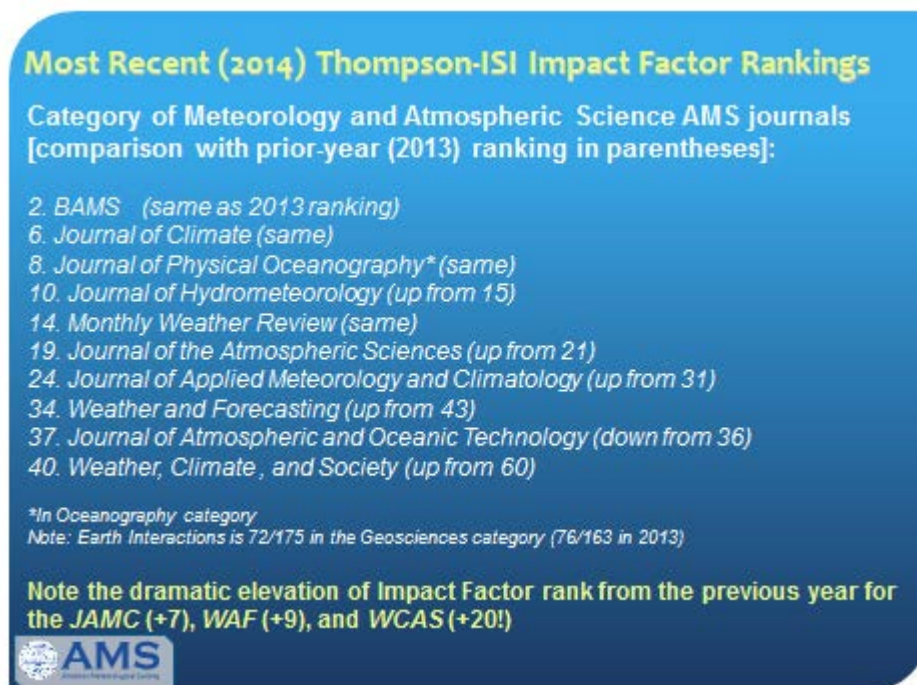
Most Recent (2014) Thompson-ISI Impact Factor Rankings

Category of Meteorology and Atmospheric Science AMS journals [comparison with prior-year (2013) ranking in parentheses]:

2. BAMS (same as 2013 ranking)
6. Journal of Climate (same)
8. Journal of Physical Oceanography* (same)
10. Journal of Hydrometeorology (up from 15)
14. Monthly Weather Review (same)
19. Journal of the Atmospheric Sciences (up from 21)
24. Journal of Applied Meteorology and Climatology (up from 31)
34. Weather and Forecasting (up from 43)
37. Journal of Atmospheric and Oceanic Technology (down from 36)
40. Weather, Climate , and Society (up from 60)

*In Oceanography category
Note: Earth Interactions is 72/175 in the Geosciences category (76/163 in 2013)

Note the dramatic elevation of Impact Factor rank from the previous year for the JAMC (+7), WAF (+9), and WCAS (+20!)

AMS